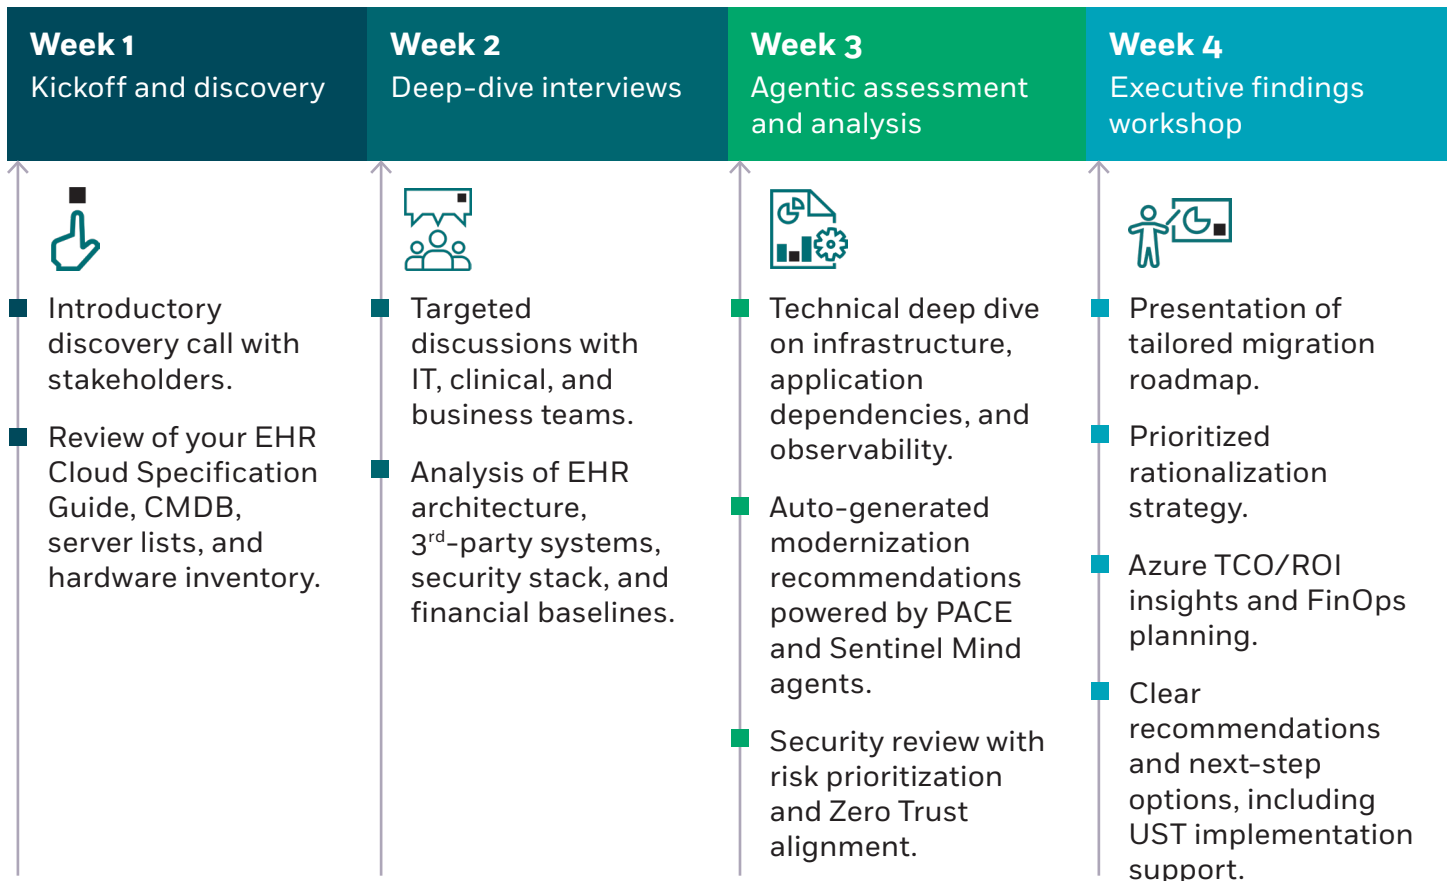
Week 1
Kickoff and discovery

Introductory discovery call with stakeholders.

Review of your EHR Cloud Specification Guide, CMDB, server lists, and hardware inventory.

Week 2
Deep-dive interviews

Targeted discussions with IT, clinical, and business teams.

Analysis of EHR architecture, 3$^{rd}$-party systems, security stack, and financial baselines.

Week 3
Agentic assessment and analysis

Technical deep dive on infrastructure, application dependencies, and observability.

Auto-generated modernization recommendations powered by PACE and Sentinel Mind agents.

Security review with risk prioritization and Zero Trust alignment.

Week 4
Executive findings workshop

Presentation of tailored migration roadmap.

Prioritized rationalization strategy.

Azure TCO/ROI insights and FinOps planning.

Clear recommendations and next-step options, including UST implementation support.